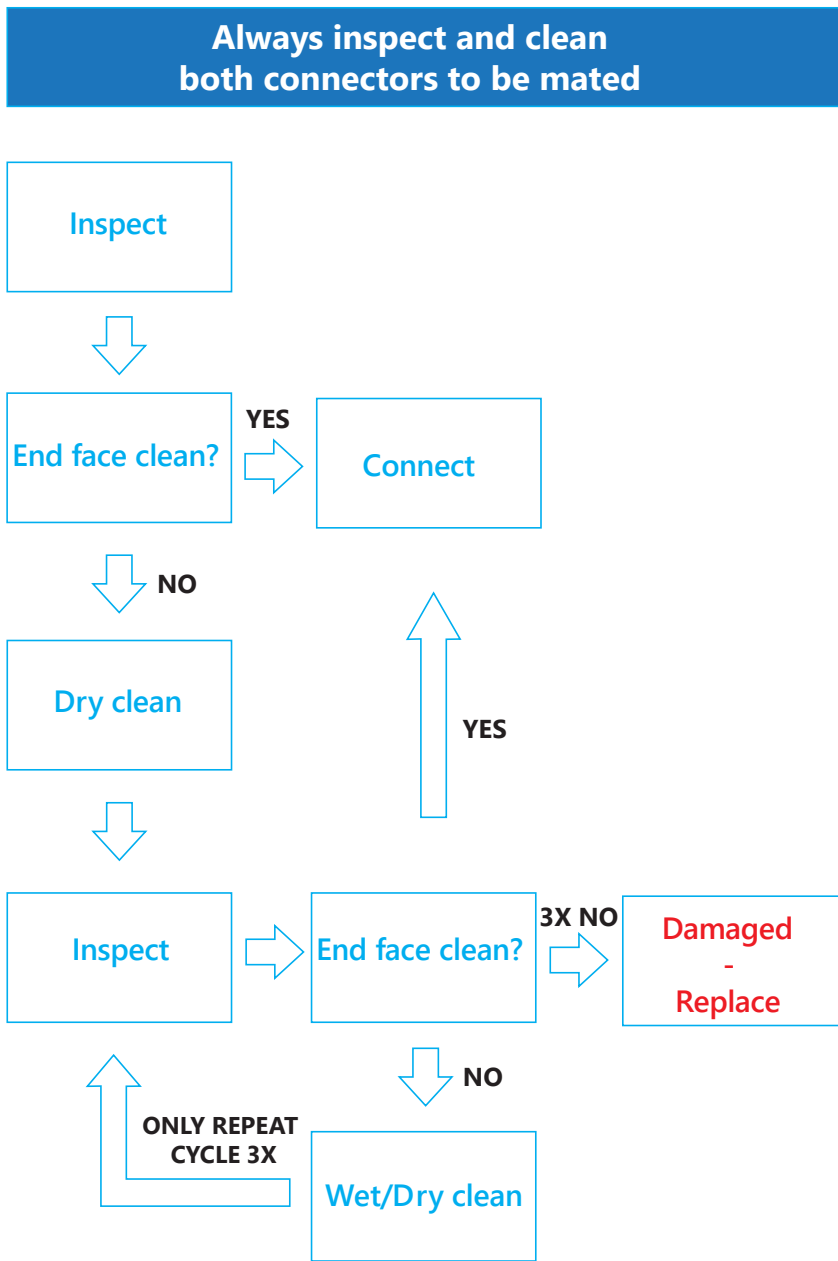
Always inspect and clean both connectors to be mated

Inspect

End face clean?

YES

Connect

NO

Dry clean

YES

Inspect

End face clean?

3X NO

Damaged - Replace

NO

ONLY REPEAT CYCLE 3X

Wet/Dry clean